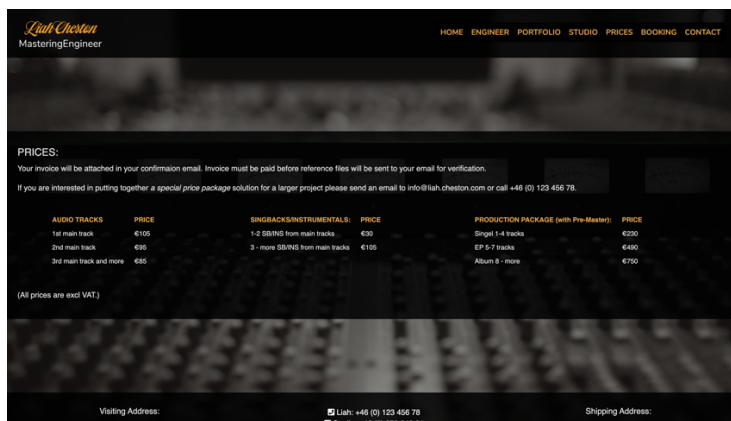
Liah Cheston
MasteringEngineer

HOME ENGINEER PORTFOLIO STUDIO PRICES BOOKING CONTACT

PRICES:

Your invoice will be attached in your confirmaion email. Invoice must be paid before reference files will be sent to your email for verification.

If you are interested in putting together a special price package solution for a larger project please send an email to info@liah.cheston.com or call +46 (0) 123 456 78.

| AUDIO TRACKS | PRICE |
|---|---|
| 1st main track | €105 |
| 2nd main track | €95 |
| 3rd main track and more | €85 |

| SINGBACKS/INSTRUMENTALS: | PRICE |
|---|---|
| 1-2 SB/INS from main tracks | €30 |
| 3 - more SB/INS from main tracks | €105 |

| PRODUCTION PACKAGE (with Pre-Master): | PRICE |
|---|---|
| Singel 1-4 tracks | €230 |
| EP 5-7 tracks | €490 |
| Album 8 - more | €750 |

(All prices are excl VAT.)

Visiting Address:

Liah: +46 (0) 123 456 78
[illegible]

Shipping Address: